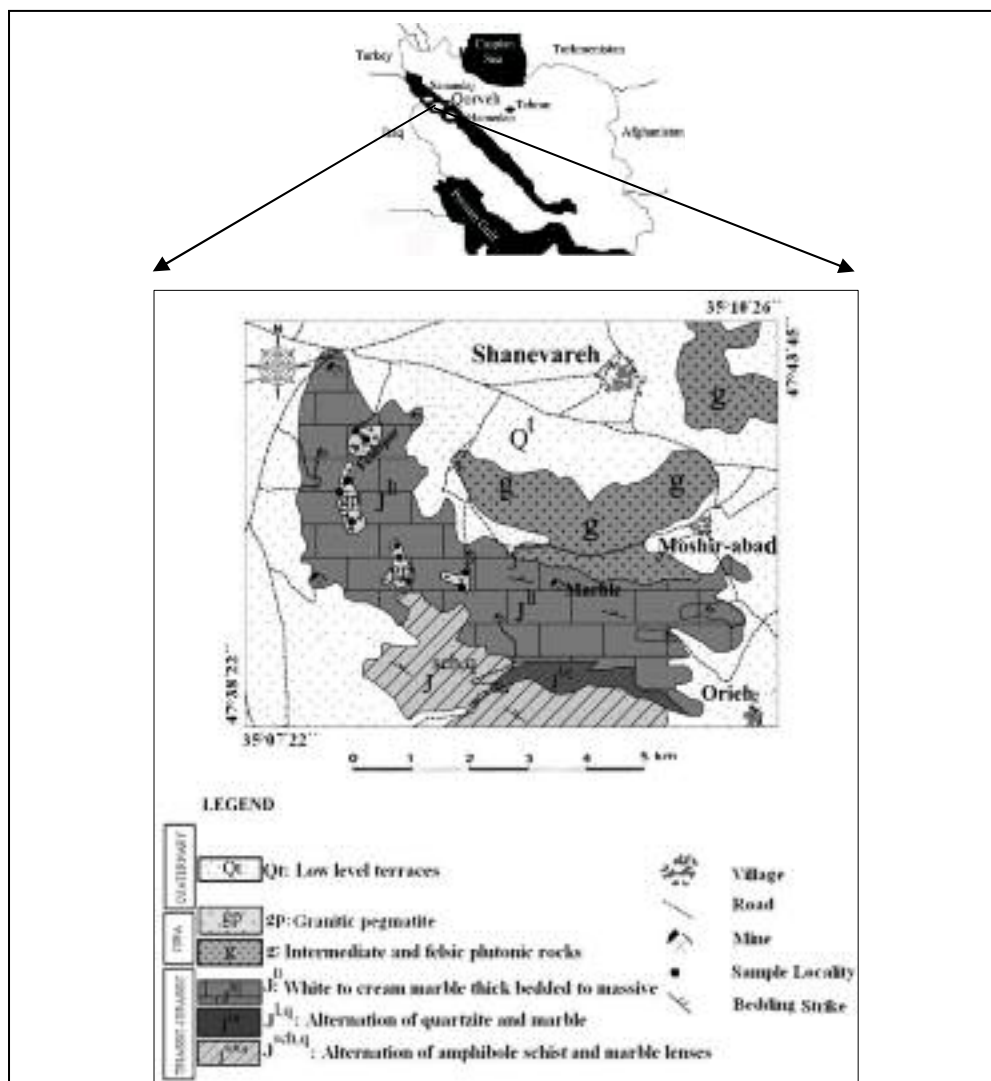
Turkey
Caspian Sea
Turkmenistan
Sanandaj
Qorveh
Tehran
Hamadan
Iraq
Afghanistan
Persian Gulf

35°10'26''
47°43'45''
Shanevareh
g
$Q^t$
$J^h$
g
g
g
Moshir-abad
Marble
$J^h$
$J^{sch.q}$
$J^{l.q}$
Orieh
47°38'22''
35°07'22''
0 1 2 3 4 5 km

LEGEND
QUATERNARY
Qt
Qt: Low level terraces
gp
gp: Granitic pegmatite
g
g: Intermediate and felsic plutonic rocks
$J^h$
$J^h$: White to cream marble thick bedded to massive
$J^{l.q}$
$J^{l.q}$: Alternation of quartzite and marble
$J^{sch.q}$
$J^{sch.q}$: Alternation of amphibole schist and marble lenses
Village
Road
Mine
Sample Locality
Bedding Strike